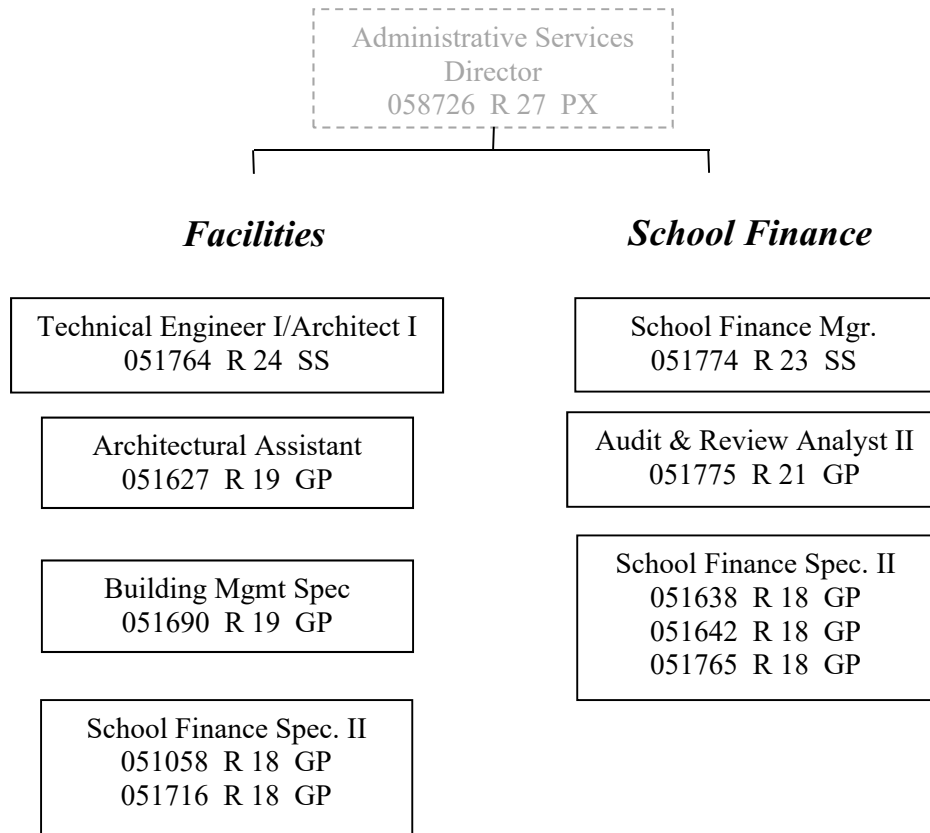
Administrative Services Director
058726 R 27 PX

Facilities

Technical Engineer I/Architect I
051764 R 24 SS

Architectural Assistant
051627 R 19 GP

Building Mgmt Spec
051690 R 19 GP

School Finance Spec. II
051058 R 18 GP
051716 R 18 GP

School Finance

School Finance Mgr.
051774 R 23 SS

Audit & Review Analyst II
051775 R 21 GP

School Finance Spec. II
051638 R 18 GP
051642 R 18 GP
051765 R 18 GP